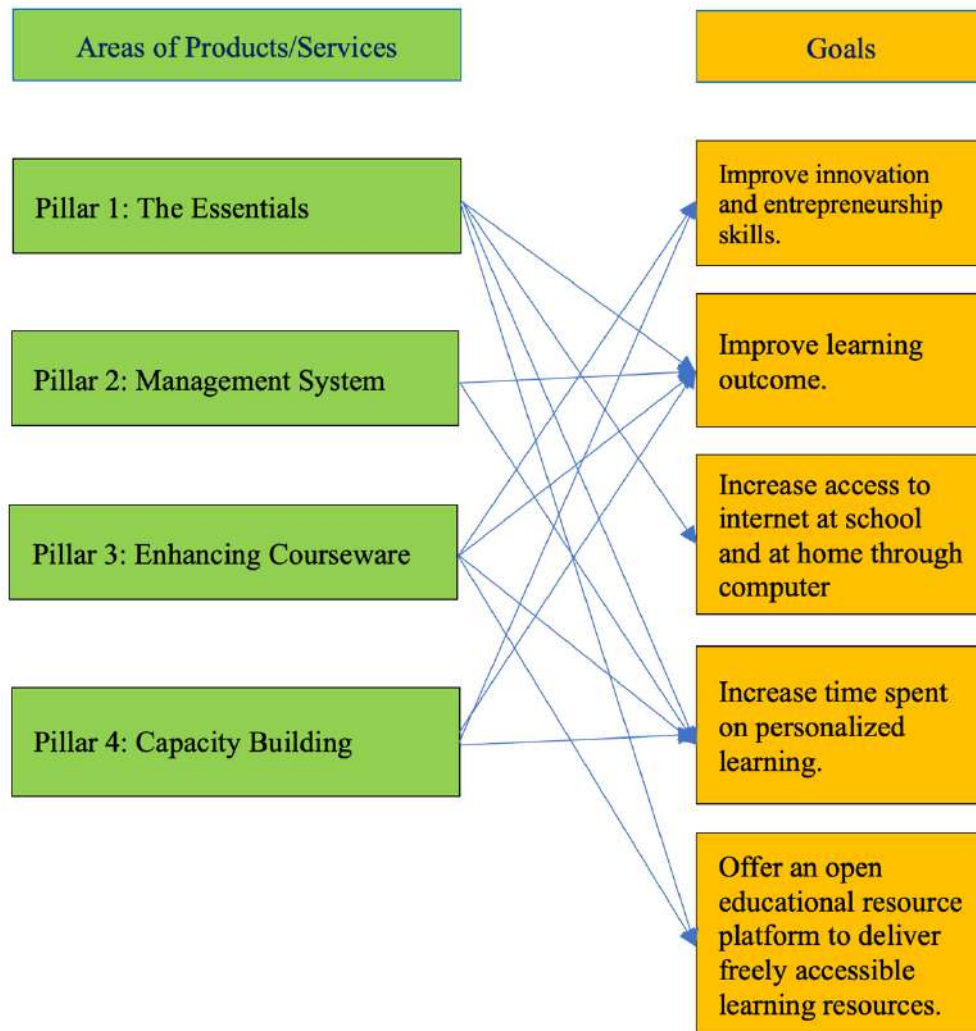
Areas of Products/Services

Goals

Pillar 1: The Essentials

Pillar 2: Management System

Pillar 3: Enhancing Courseware

Pillar 4: Capacity Building

Improve innovation and entrepreneurship skills.

Improve learning outcome.

Increase access to internet at school and at home through computer

Increase time spent on personalized learning.

Offer an open educational resource platform to deliver freely accessible learning resources.